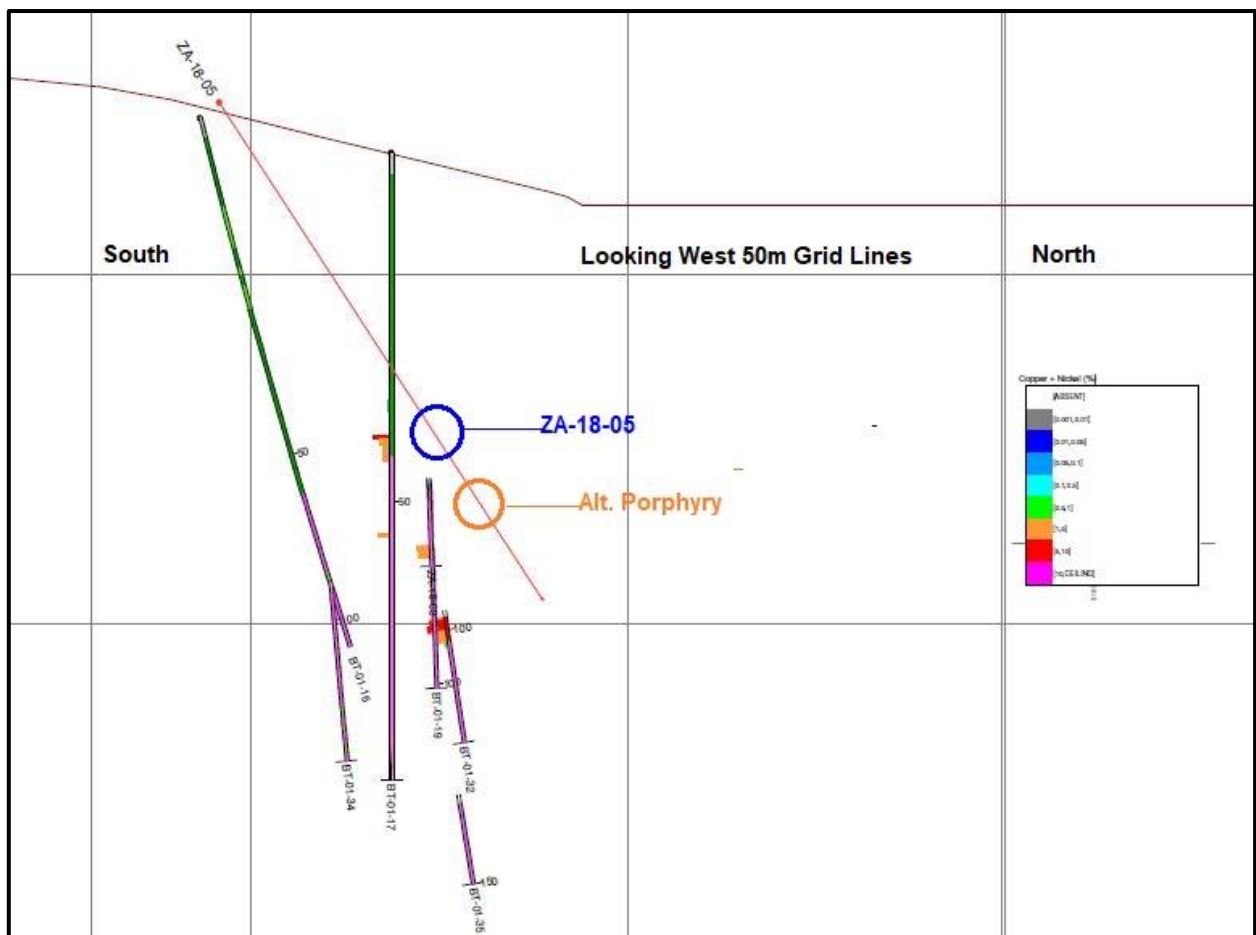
ZA-18-05

South

Looking West 50m Grid Lines

North

ZA-18-05

Alt. Porphyry

Copper + Nickel (%)
[ABSENT]
[0.001,0.01]
[0.01,0.05]
[0.05,0.1]
[0.1,0.5]
[0.5,1]
[1,5]
[5,10]
[10,CEILING]

50
50
100
100
100
150

BT-01-16
BT-01-34
BT-01-17
BT-01-19
BT-01-32
BT-01-35
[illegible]